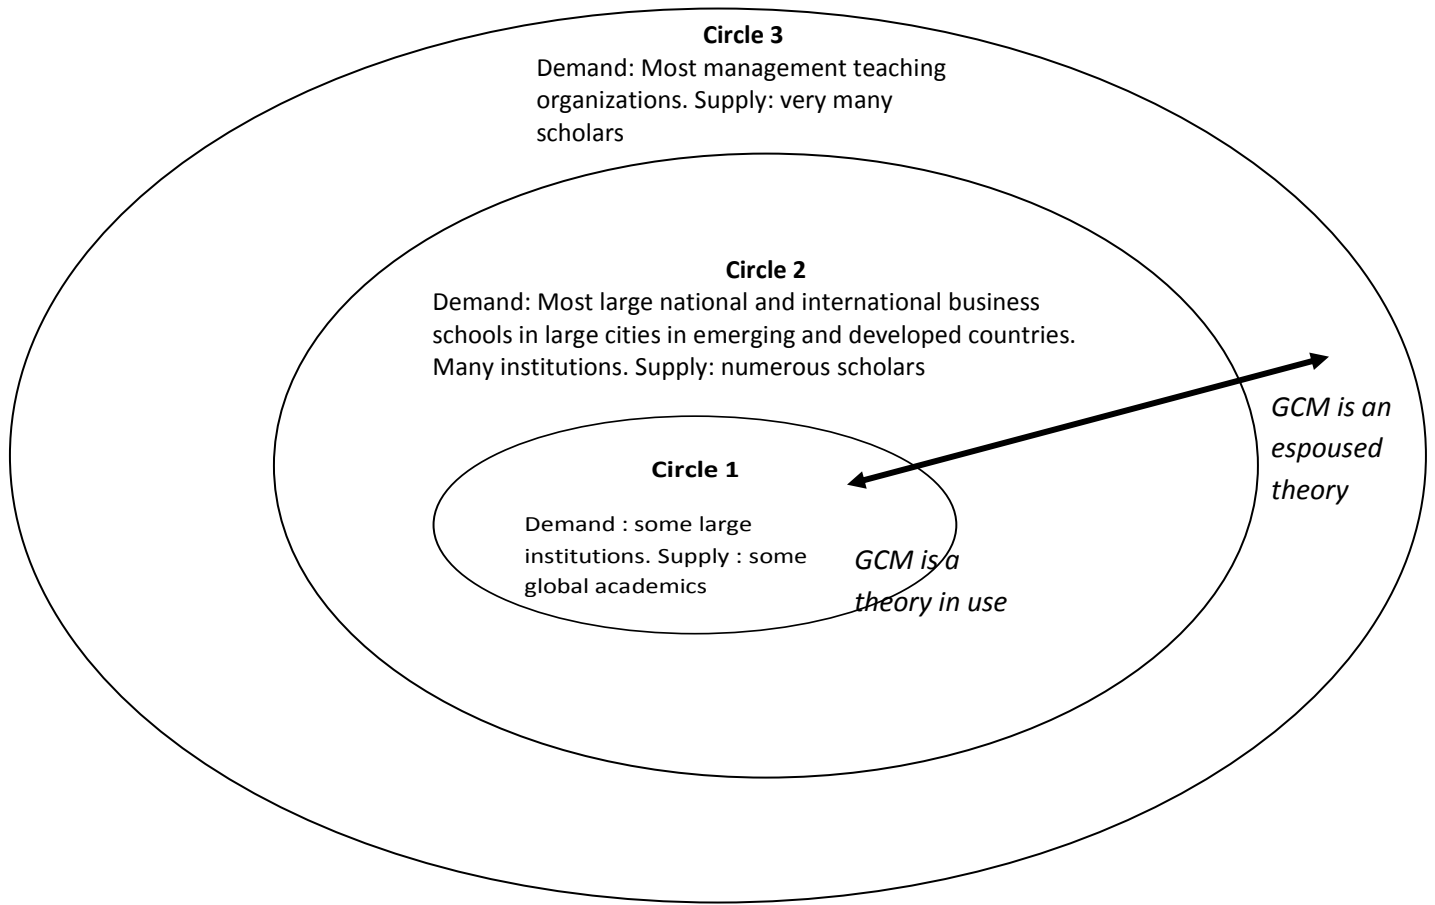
**Circle 3**
Demand: Most management teaching organizations. Supply: very many scholars

**Circle 2**
Demand: Most large national and international business schools in large cities in emerging and developed countries. Many institutions. Supply: numerous scholars

**Circle 1**
Demand : some large institutions. Supply : some global academics

*GCM is a theory in use*

*GCM is an espoused theory*